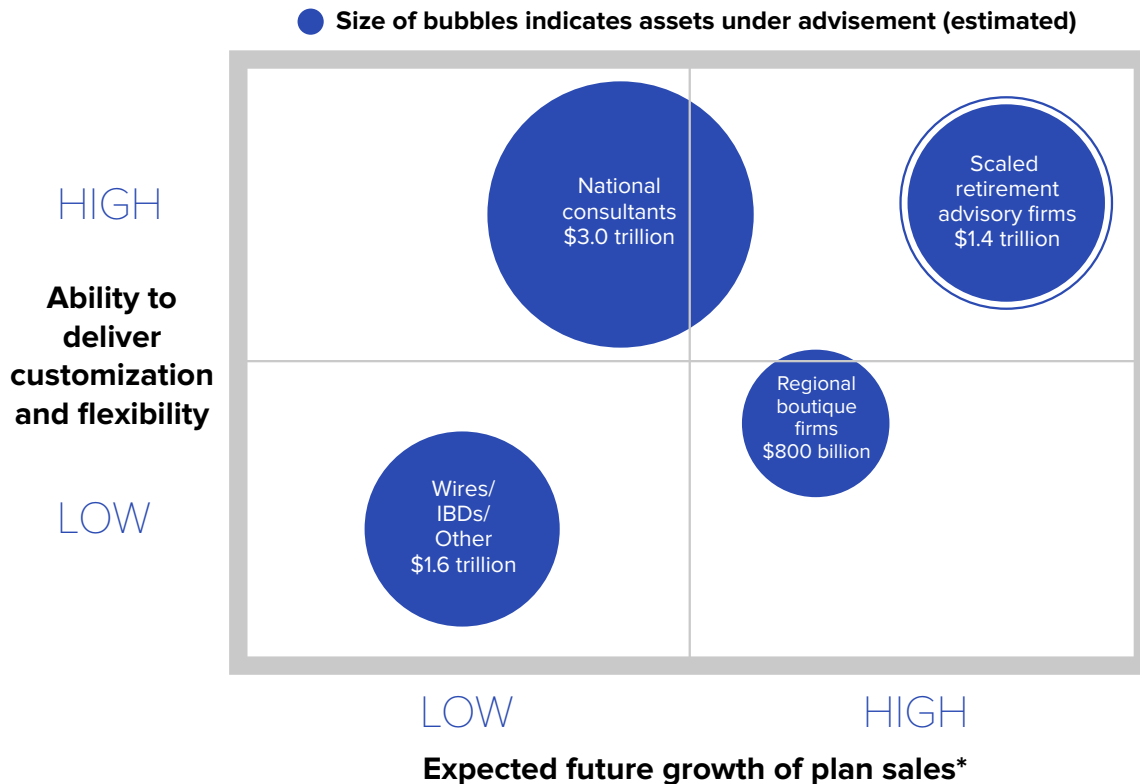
Size of bubbles indicates assets under advisement (estimated)

HIGH

Ability to deliver customization and flexibility

LOW

National consultants $3.0 trillion

Scaled retirement advisory firms $1.4 trillion

Regional boutique firms $800 billion

Wires/ IBDs/ Other $1.6 trillion

LOW

HIGH

Expected future growth of plan sales*